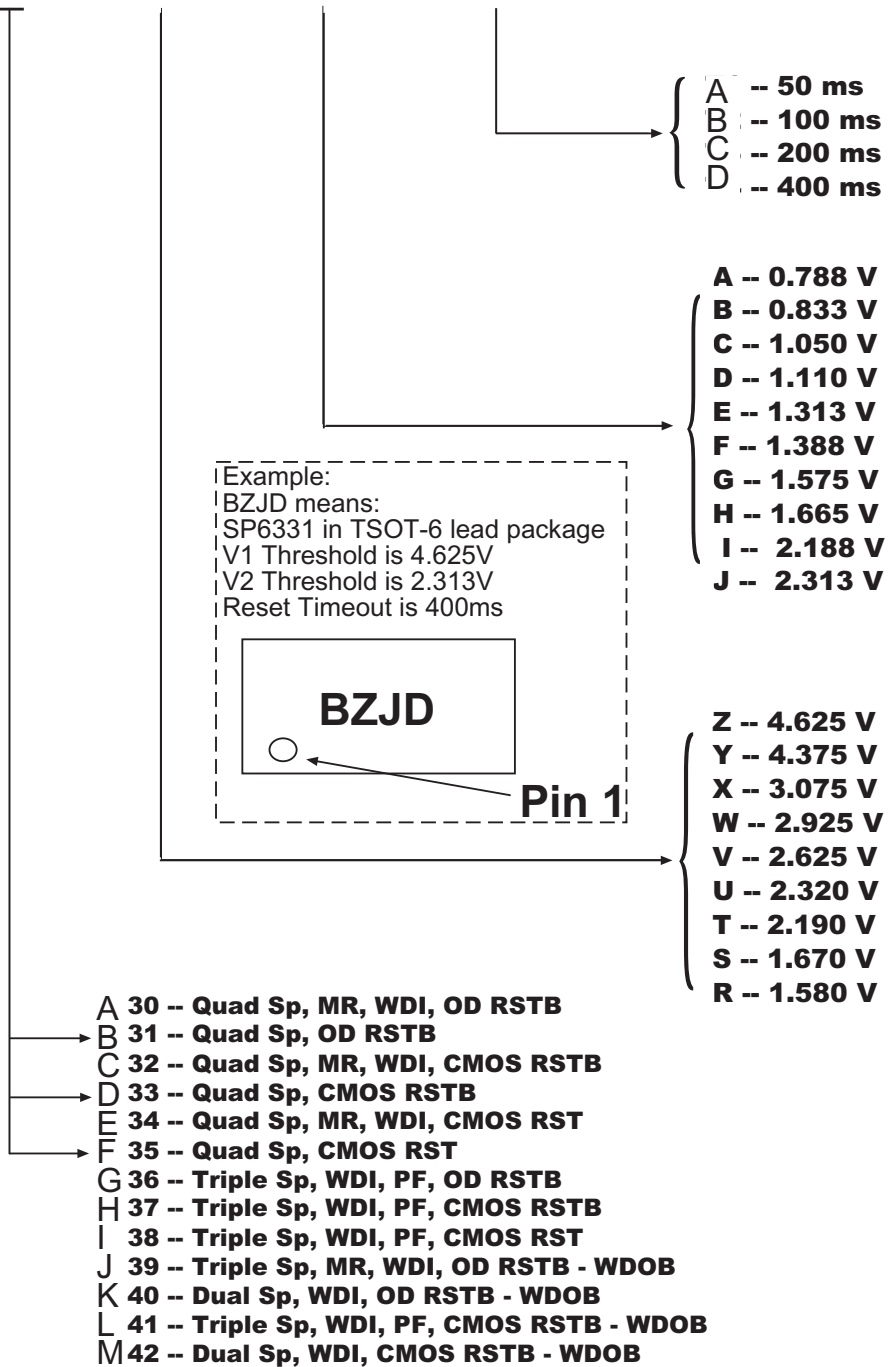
A -- 50 ms
B -- 100 ms
C -- 200 ms
D -- 400 ms

A -- 0.788 V
B -- 0.833 V
C -- 1.050 V
D -- 1.110 V
E -- 1.313 V
F -- 1.388 V
G -- 1.575 V
H -- 1.665 V
I -- 2.188 V
J -- 2.313 V

Example:
BZJD means:
SP6331 in TSOT-6 lead package
V1 Threshold is 4.625V
V2 Threshold is 2.313V
Reset Timeout is 400ms

BZJD

Pin 1

Z -- 4.625 V
Y -- 4.375 V
X -- 3.075 V
W -- 2.925 V
V -- 2.625 V
U -- 2.320 V
T -- 2.190 V
S -- 1.670 V
R -- 1.580 V

A 30 -- Quad Sp, MR, WDI, OD RSTB
B 31 -- Quad Sp, OD RSTB
C 32 -- Quad Sp, MR, WDI, CMOS RSTB
D 33 -- Quad Sp, CMOS RSTB
E 34 -- Quad Sp, MR, WDI, CMOS RST
F 35 -- Quad Sp, CMOS RST
G 36 -- Triple Sp, WDI, PF, OD RSTB
H 37 -- Triple Sp, WDI, PF, CMOS RSTB
I 38 -- Triple Sp, WDI, PF, CMOS RST
J 39 -- Triple Sp, MR, WDI, OD RSTB - WDOB
K 40 -- Dual Sp, WDI, OD RSTB - WDOB
L 41 -- Triple Sp, WDI, PF, CMOS RSTB - WDOB
M 42 -- Dual Sp, WDI, CMOS RSTB - WDOB